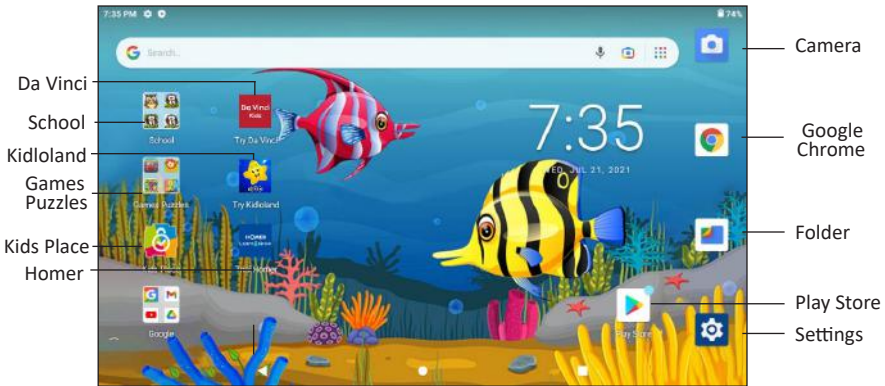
7:35 PM
74%
Search...
Da Vinci
School
Kidloland
Games Puzzles
Kids Place
Homer
School
Da Vinci Kids
Try Da Vinci
Games Puzzles
Try Kidloland
HOMER Learn & Grow
Homer
Google
7:35
WED, JUL 21, 2021
Play Store
Camera
Google Chrome
Folder
Play Store
Settings